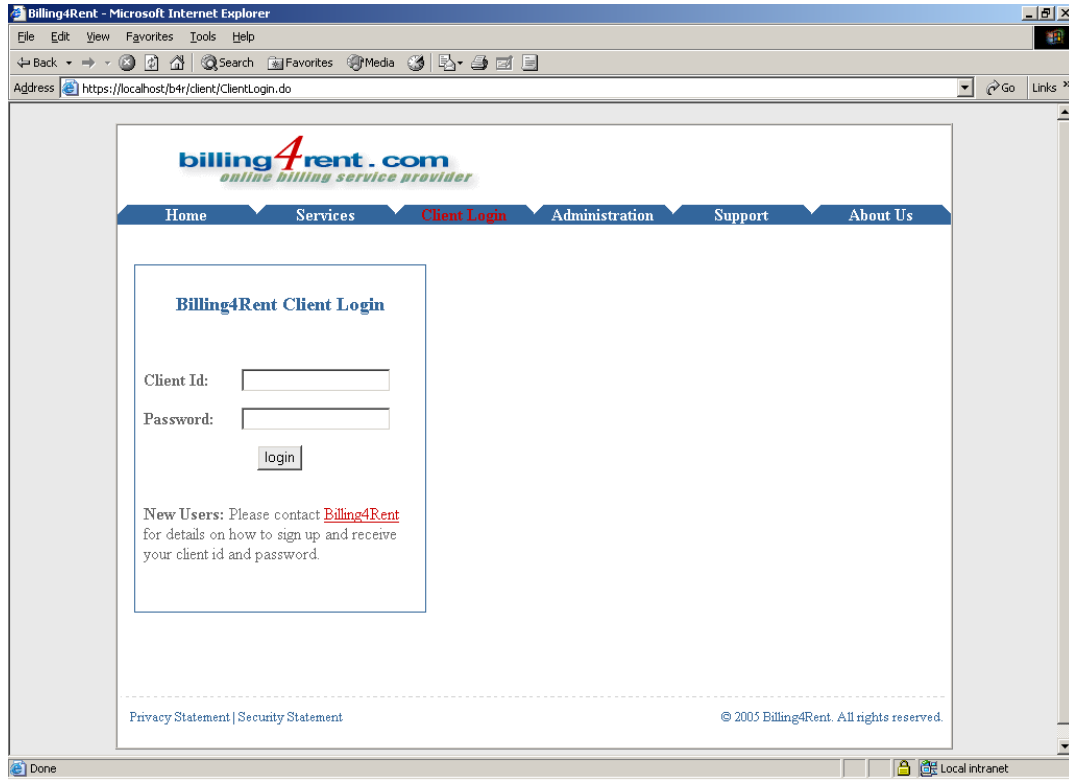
Billing4Rent - Microsoft Internet Explorer

File Edit View Favorites Tools Help

Back Search Favorites Media

Address https://localhost/b4r/client/ClientLogin.do

Go Links

billing4rent.com
online billing service provider

Home Services Client Login Administration Support About Us

Billing4Rent Client Login

Client Id:

Password:

login

New Users: Please contact Billing4Rent for details on how to sign up and receive your client id and password.

Privacy Statement | Security Statement

© 2005 Billing4Rent. All rights reserved.

Done

Local intranet